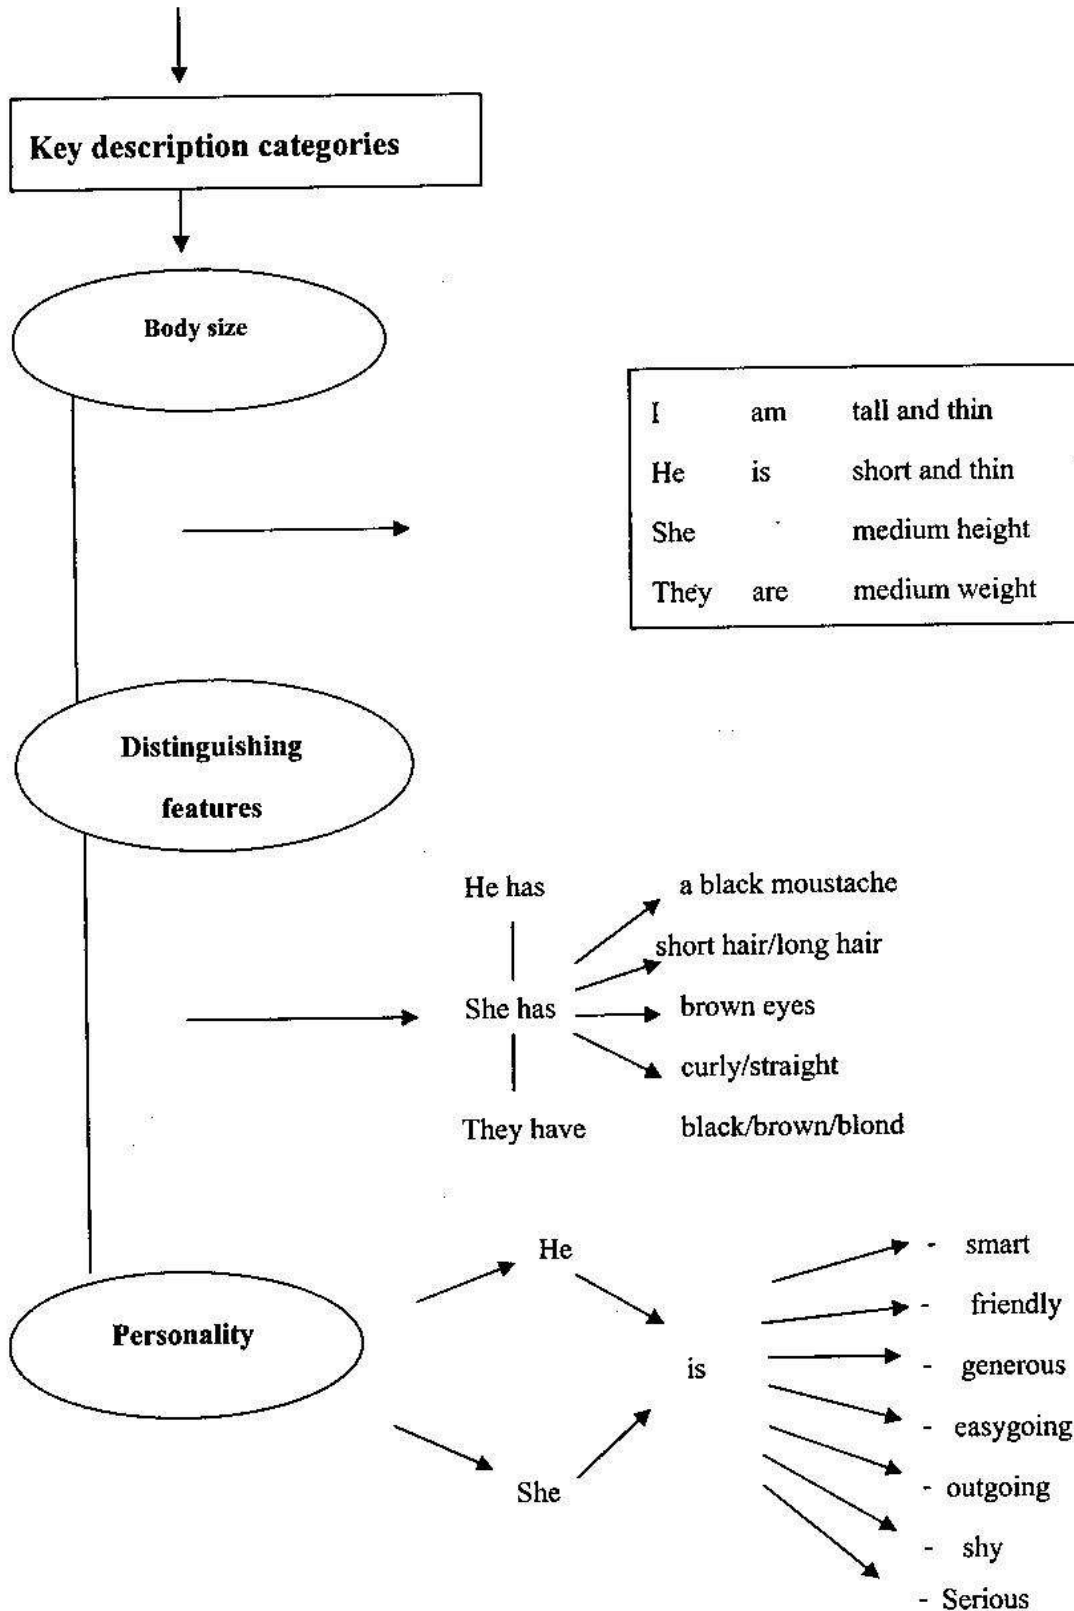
Key description categories

Body size

| I | am | tall and thin |
|---|---|---|
| He | is | short and thin |
| She | | medium height |
| They | are | medium weight |

Distinguishing features

He has
She has
They have

a black moustache
short hair/long hair
brown eyes
curly/straight
black/brown/blond

Personality

He
She
is

- smart
- friendly
- generous
- easygoing
- outgoing
- shy
- Serious